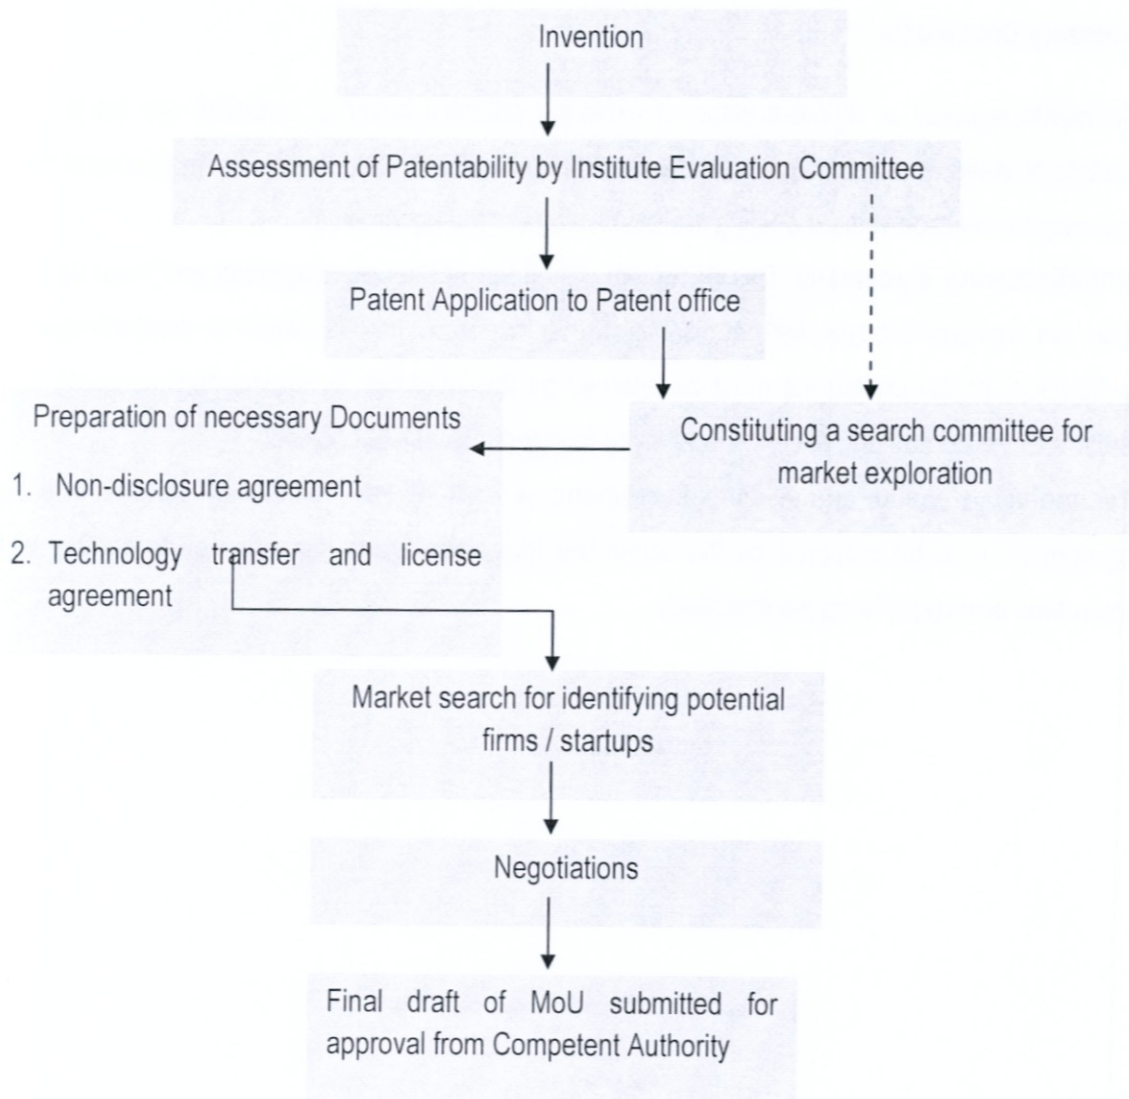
Invention

Assessment of Patentability by Institute Evaluation Committee

Patent Application to Patent office

Preparation of necessary Documents

1. Non-disclosure agreement

2. Technology transfer and license agreement

Constituting a search committee for market exploration

Market search for identifying potential firms / startups

Negotiations

Final draft of MoU submitted for approval from Competent Authority